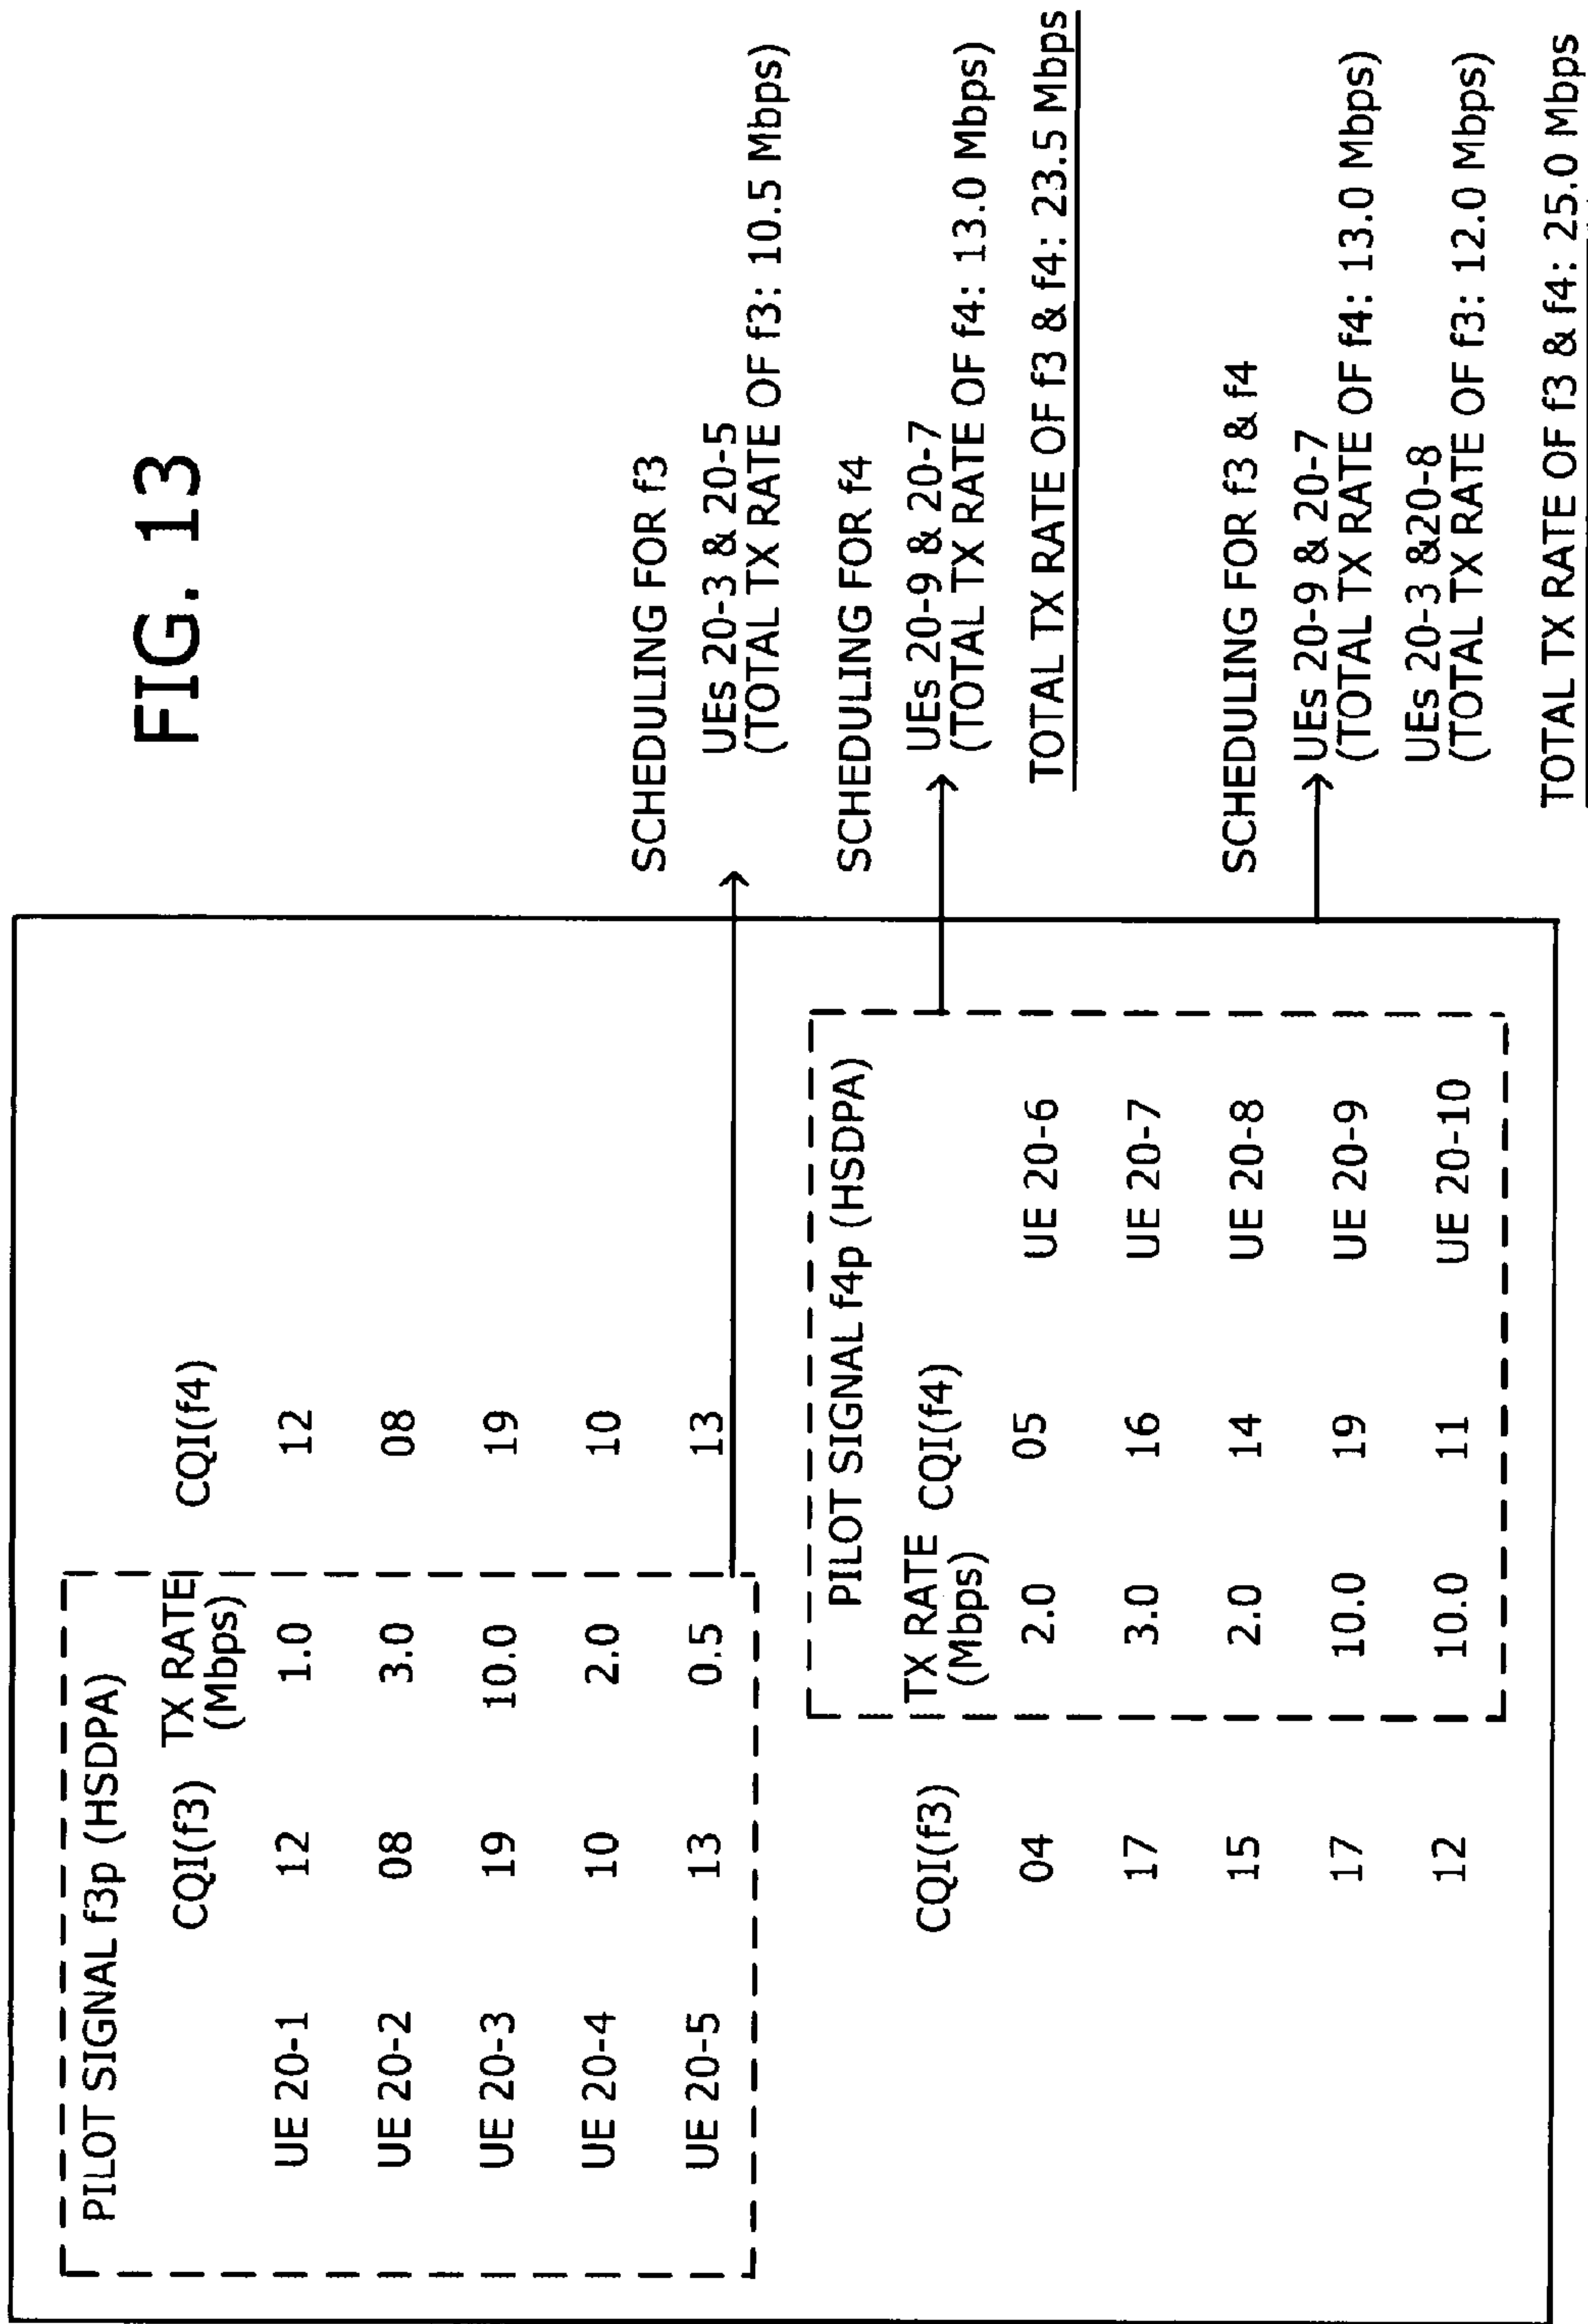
FIG. 13

PILOT SIGNAL f3p (HSDPA)

| | CQI(f3) | TX RATE (Mbps) | CQI(f4) |
|---|---|---|---|
| UE 20-1 | 12 | 1.0 | 12 |
| UE 20-2 | 08 | 3.0 | 08 |
| UE 20-3 | 19 | 10.0 | 19 |
| UE 20-4 | 10 | 2.0 | 10 |
| UE 20-5 | 13 | 0.5 | 13 |

PILOT SIGNAL f4p (HSDPA)

| CQI(f3) | TX RATE (Mbps) | CQI(f4) | |
|---|---|---|---|
| 04 | 2.0 | 05 | UE 20-6 |
| 17 | 3.0 | 16 | UE 20-7 |
| 15 | 2.0 | 14 | UE 20-8 |
| 17 | 10.0 | 19 | UE 20-9 |
| 12 | 10.0 | 11 | UE 20-10 |

SCHEDULING FOR f3
UEs 20-3 & 20-5
(TOTAL TX RATE OF f3: 10.5 Mbps)

SCHEDULING FOR f4
UEs 20-9 & 20-7
(TOTAL TX RATE OF f4: 13.0 Mbps)

TOTAL TX RATE OF f3 & f4: 23.5 Mbps

SCHEDULING FOR f3 & f4
UEs 20-9 & 20-7
(TOTAL TX RATE OF f4: 13.0 Mbps)
UEs 20-3 &20-8
(TOTAL TX RATE OF f3: 12.0 Mbps)

TOTAL TX RATE OF f3 & f4: 25.0 Mbps